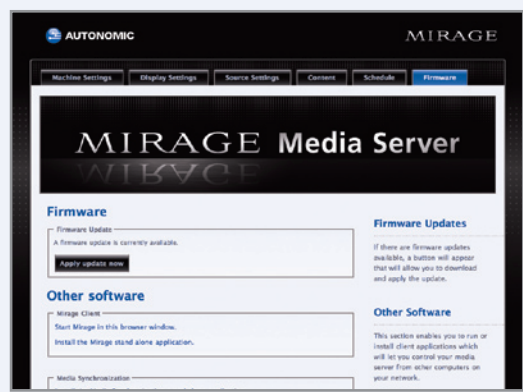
AUTONOMIC

MIRAGE

Machine Settings | Display Settings | Source Settings | Content | Schedule | Firmware

MIRAGE Media Server

Firmware

Firmware Update

A firmware update is currently available.

Apply update now

Other software

Mirage Client

Start Mirage in this browser window.

Install the Mirage stand alone application.

Media Synchronization

Firmware Updates

If there are firmware updates available, a button will appear that will allow you to download and apply the update.

Other Software

This section enables you to run or install client applications which will let you control your media server from other computers on your network.